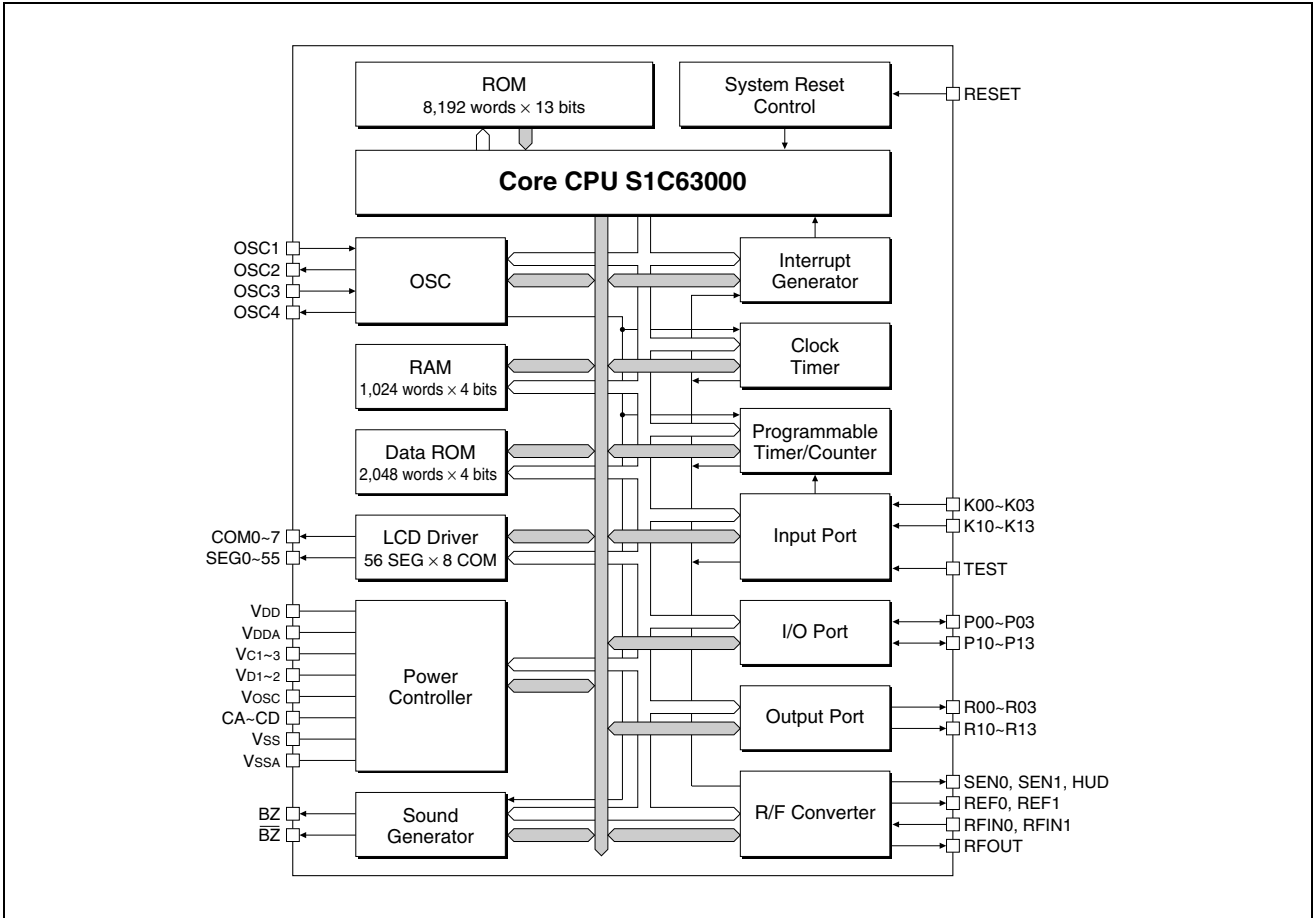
ROM
8,192 words × 13 bits

System Reset Control

RESET

Core CPU S1C63000

OSC1
OSC2
OSC3
OSC4

OSC

Interrupt Generator

Clock Timer

RAM
1,024 words × 4 bits

Data ROM
2,048 words × 4 bits

Programmable Timer/Counter

Input Port

K00~K03
K10~K13
TEST

COM0~7
SEG0~55

LCD Driver
56 SEG × 8 COM

VDD
VDDA
VC1~3
VD1~2
VOSC
CA~CD
VSS
VSSA

Power Controller

I/O Port

P00~P03
P10~P13

Output Port

R00~R03
R10~R13

BZ
$\overline{BZ}$

Sound Generator

R/F Converter

SEN0, SEN1, HUD
REF0, REF1
RFIN0, RFIN1
RFOUT